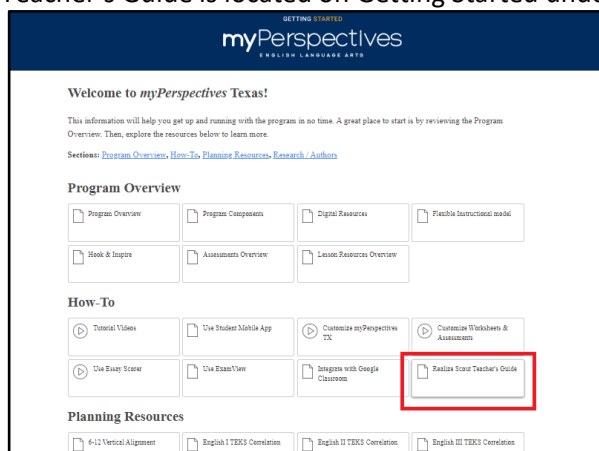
Teacher's Guide is located on Getting Started under

GETTING STARTED
myPerspectives
ENGLISH LANGUAGE ARTS

Welcome to myPerspectives Texas!

This information will help you get up and running with the program in no time. A great place to start is by reviewing the Program Overview. Then, explore the resources below to learn more.

Sections: Program Overview, How-To, Planning Resources, Research / Authors

Program Overview

Program Overview
Program Components
Digital Resources
Flexible Instructional model
Hook & Inspire
Assessments Overview
Lesson Resources Overview

How-To

Tutorial Videos
Use Student Mobile App
Customize myPerspectives TX
Customize Worksheets & Assessments
Use Essay Scorer
Use ExamView
Integrate with Google Classroom
Realize Scout Teacher's Guide

Planning Resources

6-12 Vertical Alignment
English I TEKS Correlation
English II TEKS Correlation
English III TEKS Correlation